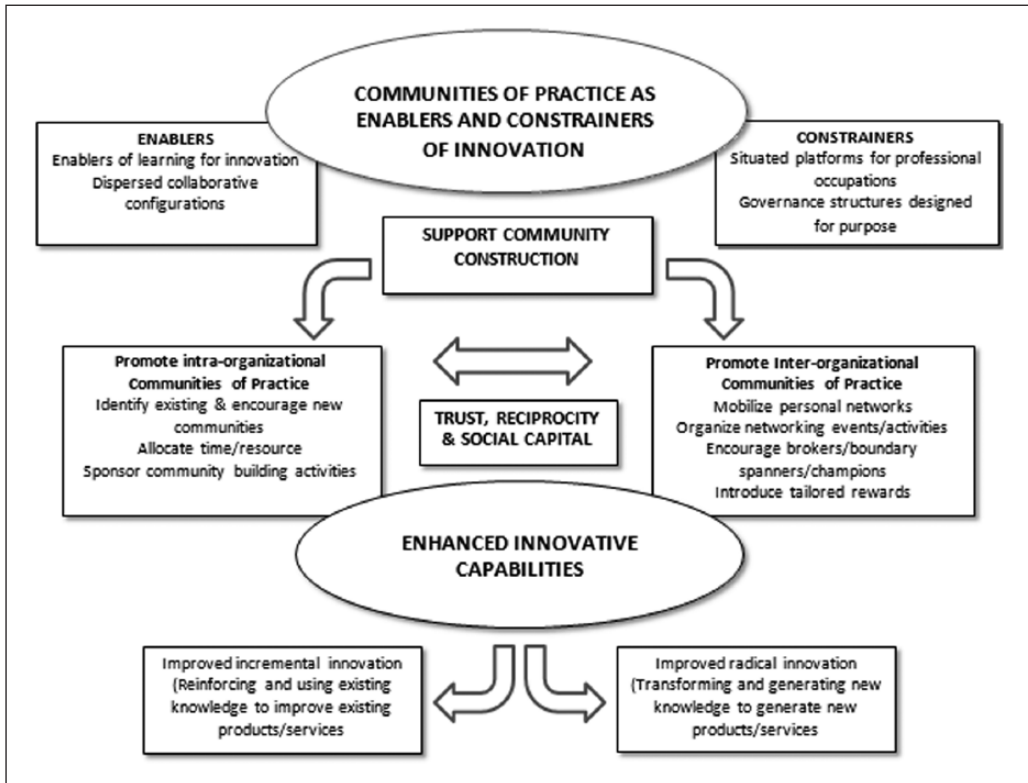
COMMUNITIES OF PRACTICE AS ENABLERS AND CONSTRAINERS OF INNOVATION

ENABLERS
Enablers of learning for innovation
Dispersed collaborative configurations

CONSTRAINERS
Situated platforms for professional occupations
Governance structures designed for purpose

SUPPORT COMMUNITY CONSTRUCTION

Promote intra-organizational Communities of Practice
Identify existing & encourage new communities
Allocate time/resource
Sponsor community building activities

TRUST, RECIPROCITY & SOCIAL CAPITAL

Promote Inter-organizational Communities of Practice
Mobilize personal networks
Organize networking events/activities
Encourage brokers/boundary spanners/champions
Introduce tailored rewards

ENHANCED INNOVATIVE CAPABILITIES

Improved incremental innovation (Reinforcing and using existing knowledge to improve existing products/services

Improved radical innovation (Transforming and generating new knowledge to generate new products/services